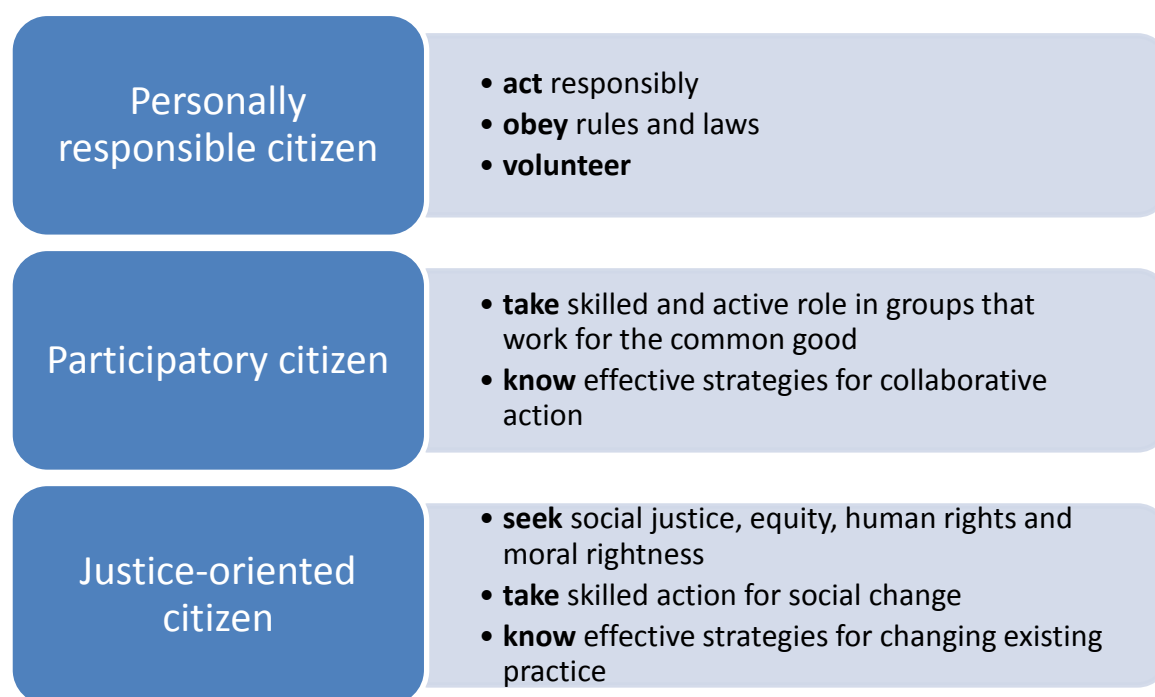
Personally responsible citizen

• **act** responsibly
• **obey** rules and laws
• **volunteer**

Participatory citizen

• **take** skilled and active role in groups that work for the common good
• **know** effective strategies for collaborative action

Justice-oriented citizen

• **seek** social justice, equity, human rights and moral rightness
• **take** skilled action for social change
• **know** effective strategies for changing existing practice